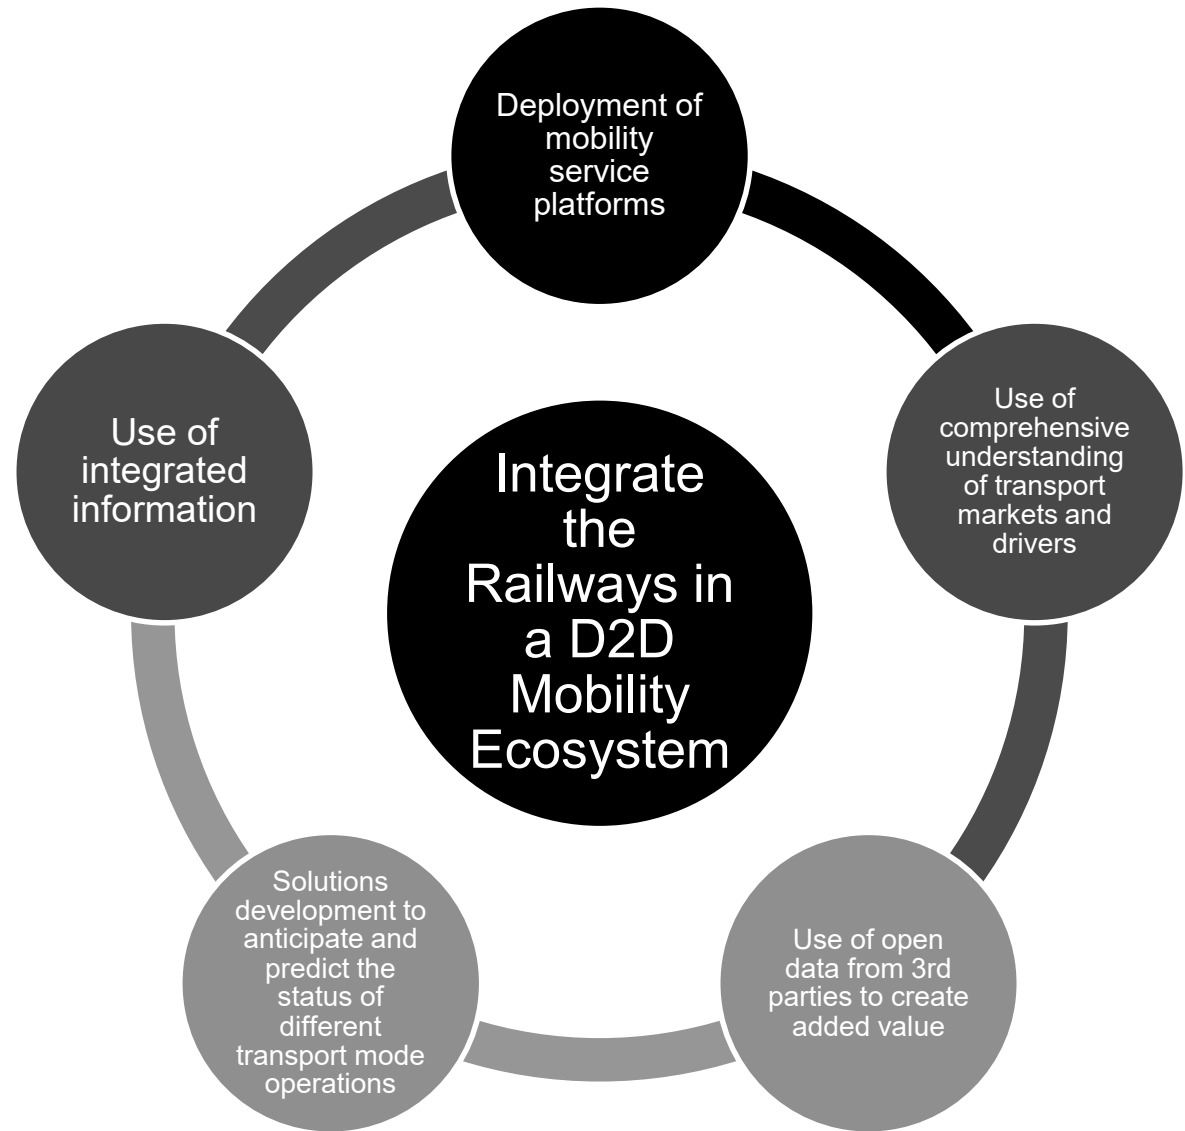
Deployment of mobility service platforms

Use of integrated information

Integrate the Railways in a D2D Mobility Ecosystem

Use of comprehensive understanding of transport markets and drivers

Solutions development to anticipate and predict the status of different transport mode operations

Use of open data from 3rd parties to create added value